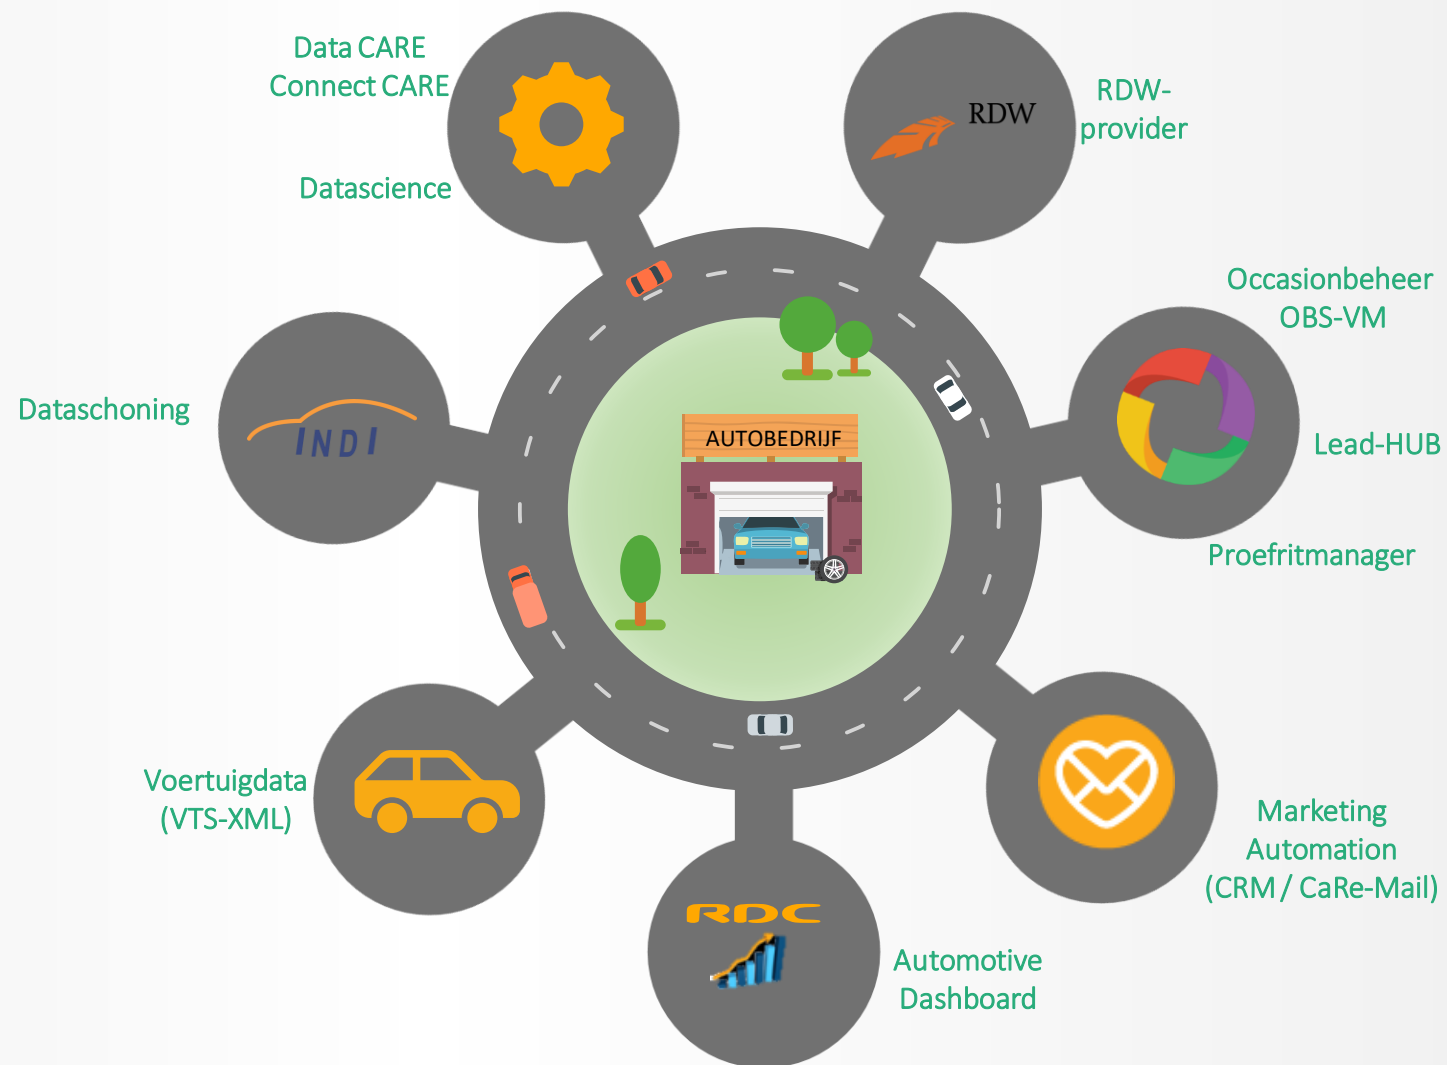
Data CARE
Connect CARE

Datascience

RDW

RDW-provider

Occasionbeheer
OBS-VM

Lead-HUB

Proefritmanager

Dataschoning

INDI

AUTOBEDRIJF

Voertuigdata
(VTS-XML)

RDC

Automotive
Dashboard

Marketing
Automation
(CRM / CaRe-Mail)